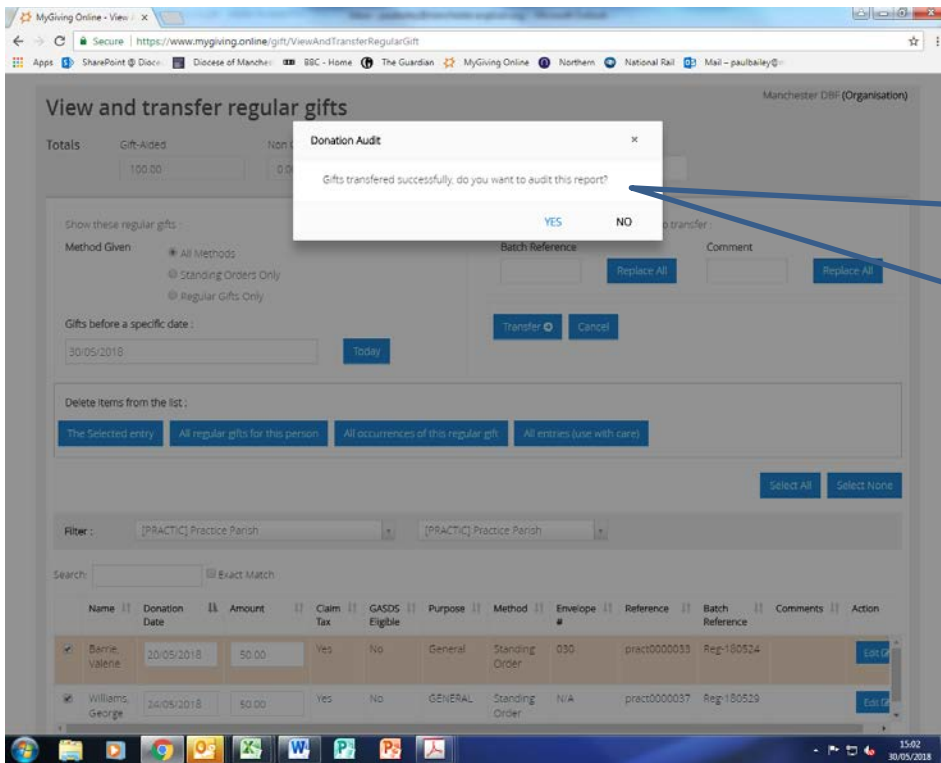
MyGiving Online - View / ×

Secure | https://www.mygiving.online/gift/ViewAndTransferRegularGift

Apps SharePoint @ Dioce Diocese of Manches BBC - Home The Guardian MyGiving Online Northern National Rail Mail – paulbailey@

View and transfer regular gifts

Manchester DBF (Organisation)

Totals Gift-Aided 100.00 Non 0.0

Donation Audit ×

Gifts transfered successfully, do you want to audit this report?

YES NO

Show these regular gifts :

Method Given All Methods Standing Orders Only Regular Gifts Only

Gifts before a specific date :

30/05/2018 Today

o transfer :

Batch Reference Replace All Comment Replace All

Transfer Cancel

Delete items from the list :

The Selected entry All regular gifts for this person All occurrences of this regular gift All entries (use with care)

Select All Select None

Filter : [PRACTIC] Practice Parish [PRACTIC] Practice Parish

Search: Exact Match

| | Name | Donation Date | Amount | Claim Tax | GASDS Eligible | Purpose | Method | Envelope # | Reference | Batch Reference | Comments | Action |
|---|---|---|---|---|---|---|---|---|---|---|---|---|
| ✔ | Barrie, Valerie | 20/05/2018 | 50.00 | Yes | No | General | Standing Order | 030 | pract0000033 | Reg-180524 | | Edit |
| ✔ | Williams, George | 24/05/2018 | 50.00 | Yes | No | GENERAL | Standing Order | N/A | pract0000037 | Reg-180529 | | Edit |

15:02
30/05/2018